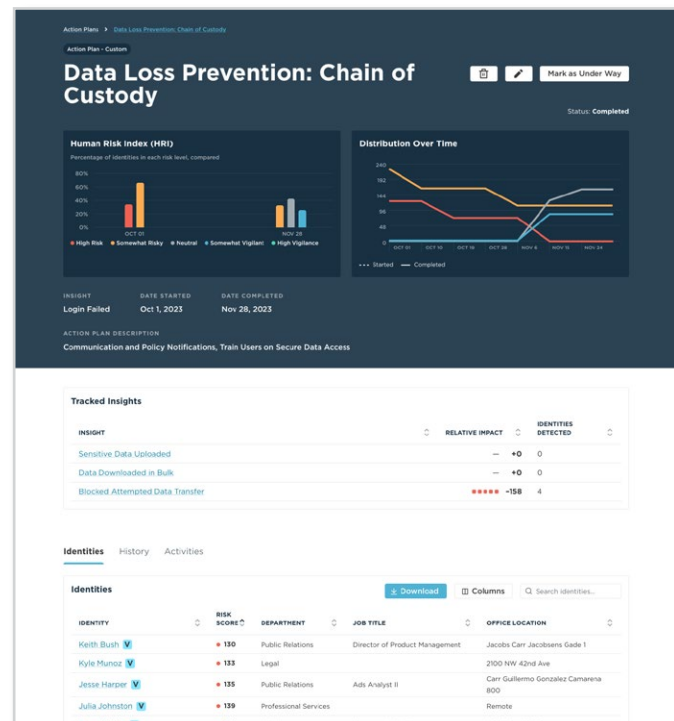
Action Plans > Data Loss Prevention: Chain of Custody

Action Plan - Custom

Data Loss Prevention: Chain of Custody

Mark as Under Way

Status: Completed

Human Risk Index (HRI)

Percentage of identities in each risk level, compared

80%
60%
40%
20%
0%

OCT 01
NOV 28

High Risk • Somewhat Risky • Neutral • Somewhat Vigilant • High Vigilance

Distribution Over Time

240
192
144
96
48
0

OCT 01 OCT 10 OCT 19 OCT 28 NOV 6 NOV 15 NOV 24

Started — Completed

INSIGHT
Login Failed

DATE STARTED
Oct 1, 2023

DATE COMPLETED
Nov 28, 2023

ACTION PLAN DESCRIPTION
Communication and Policy Notifications, Train Users on Secure Data Access

Tracked Insights

| INSIGHT | RELATIVE IMPACT | IDENTITIES DETECTED |
|---|---|---|
| Sensitive Data Uploaded | — +0 | 0 |
| Data Downloaded in Bulk | — +0 | 0 |
| Blocked Attempted Data Transfer | -158 | 4 |

Identities History Activities

Identities

Download Columns Search identities...

| IDENTITY | RISK SCORE | DEPARTMENT | JOB TITLE | OFFICE LOCATION |
|---|---|---|---|---|
| Keith Bush V | 130 | Public Relations | Director of Product Management | Jacobs Carr Jacobsens Gade 1 |
| Kyle Munoz V | 133 | Legal | | 2100 NW 42nd Ave |
| Jesse Harper V | 135 | Public Relations | Ads Analyst II | Carr Guillermo Gonzalez Camarena 800 |
| Julia Johnston V | 139 | Professional Services | | Remote |